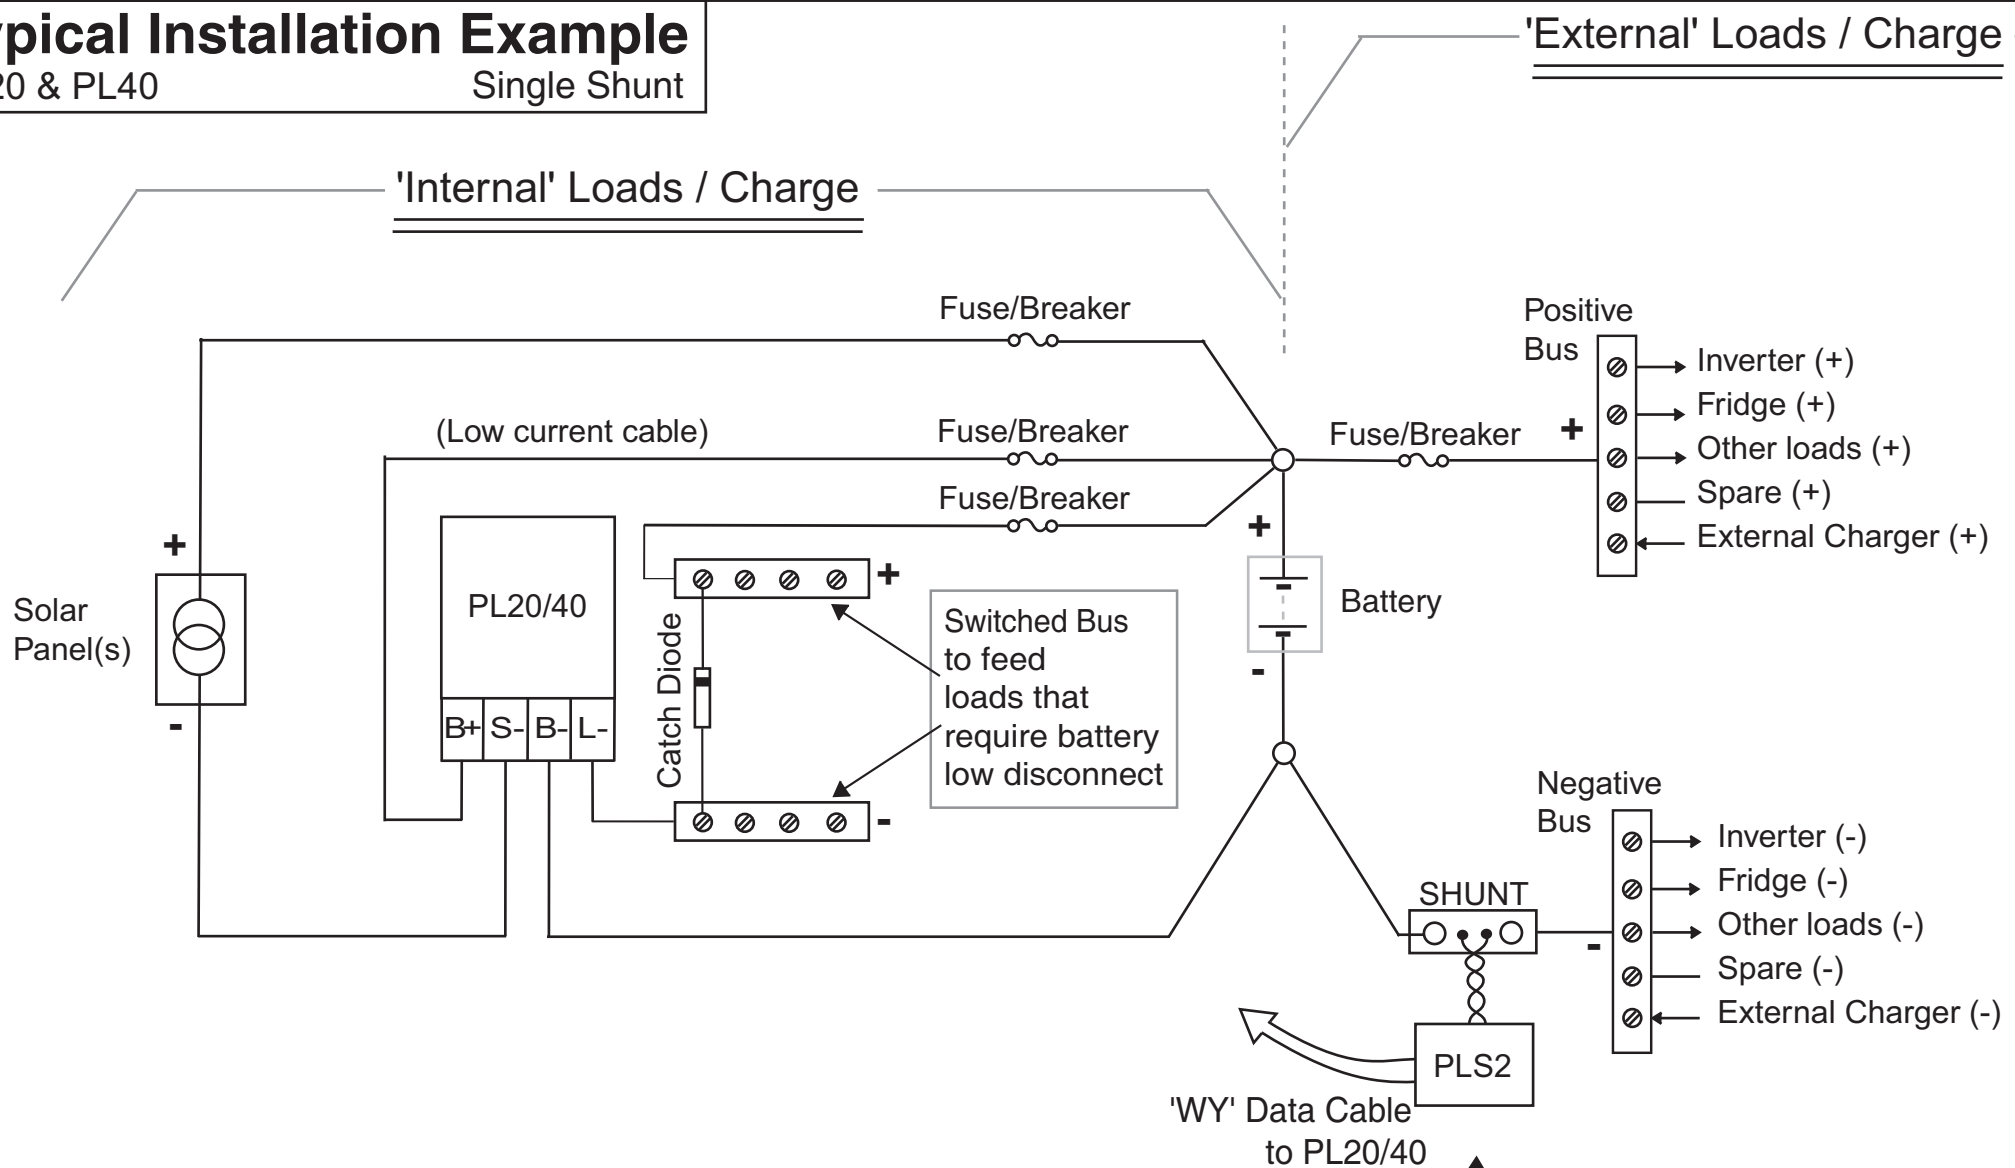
ypical Installation Example
20 & PL40 Single Shunt

'External' Loads / Charge

'Internal' Loads / Charge

Fuse/Breaker

Positive Bus

Inverter (+)
Fridge (+)
Other loads (+)
Spare (+)
External Charger (+)

(Low current cable)

Fuse/Breaker

Fuse/Breaker

+

Fuse/Breaker

+

+

Battery

-

Solar Panel(s)

+

-

PL20/40

B+ S- B- L-

Catch Diode

+

-

Switched Bus to feed loads that require battery low disconnect

Negative Bus

Inverter (-)
Fridge (-)
Other loads (-)
Spare (-)
External Charger (-)

SHUNT

-

PLS2

'WY' Data Cable to PL20/40